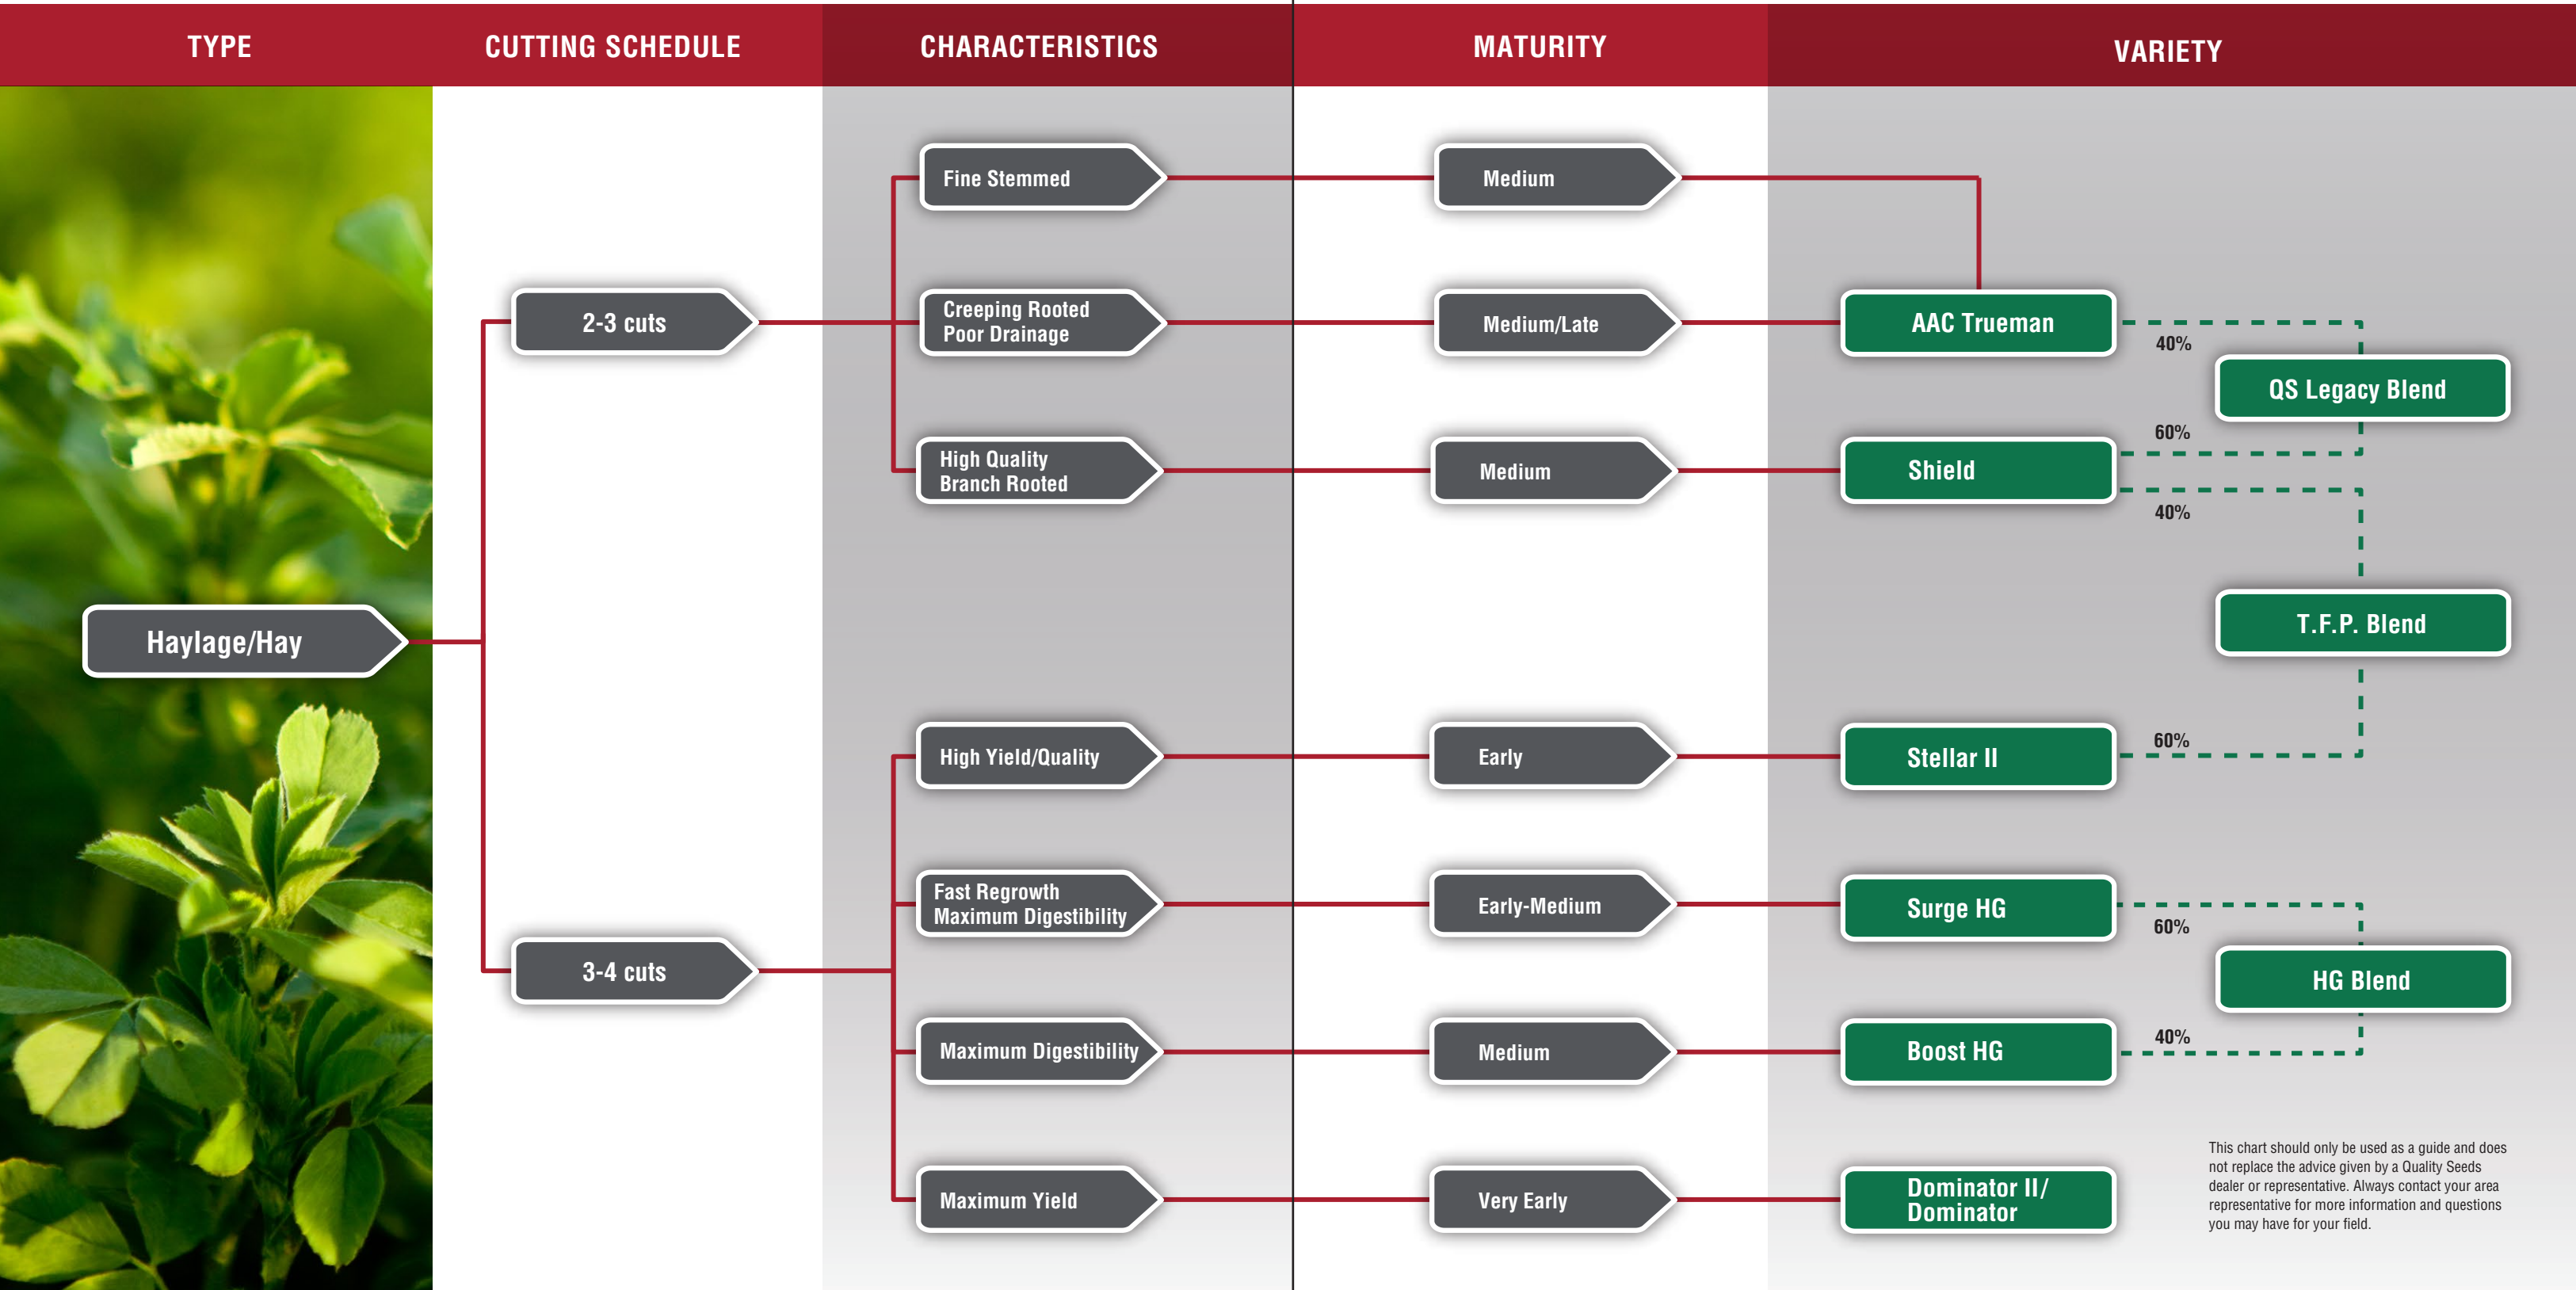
TYPE

CUTTING SCHEDULE

CHARACTERISTICS

MATURITY

VARIETY

Haylage/Hay

2-3 cuts

3-4 cuts

Fine Stemmed

Creeping Rooted Poor Drainage

High Quality Branch Rooted

High Yield/Quality

Fast Regrowth Maximum Digestibility

Maximum Digestibility

Maximum Yield

Medium

Medium/Late

Medium

Early

Early-Medium

Medium

Very Early

AAC Trueman

Shield

Stellar II

Surge HG

Boost HG

Dominator II/ Dominator

40%

QS Legacy Blend

60%

40%

T.F.P. Blend

60%

60%

HG Blend

40%

This chart should only be used as a guide and does not replace the advice given by a Quality Seeds dealer or representative. Always contact your area representative for more information and questions you may have for your field.